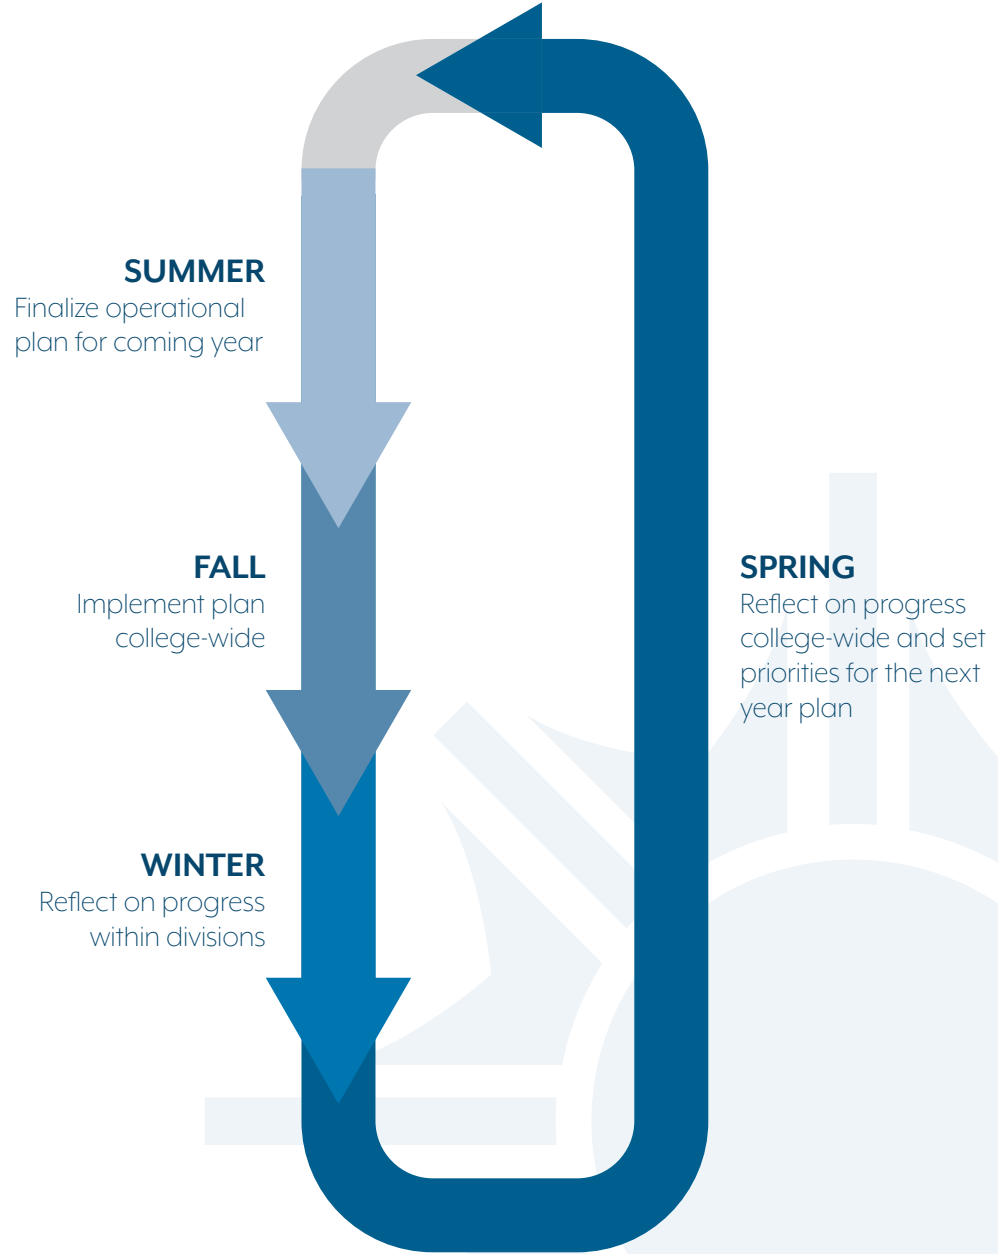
SUMMER
Finalize operational plan for coming year

FALL
Implement plan college-wide

WINTER
Reflect on progress within divisions

SPRING
Reflect on progress college-wide and set priorities for the next year plan